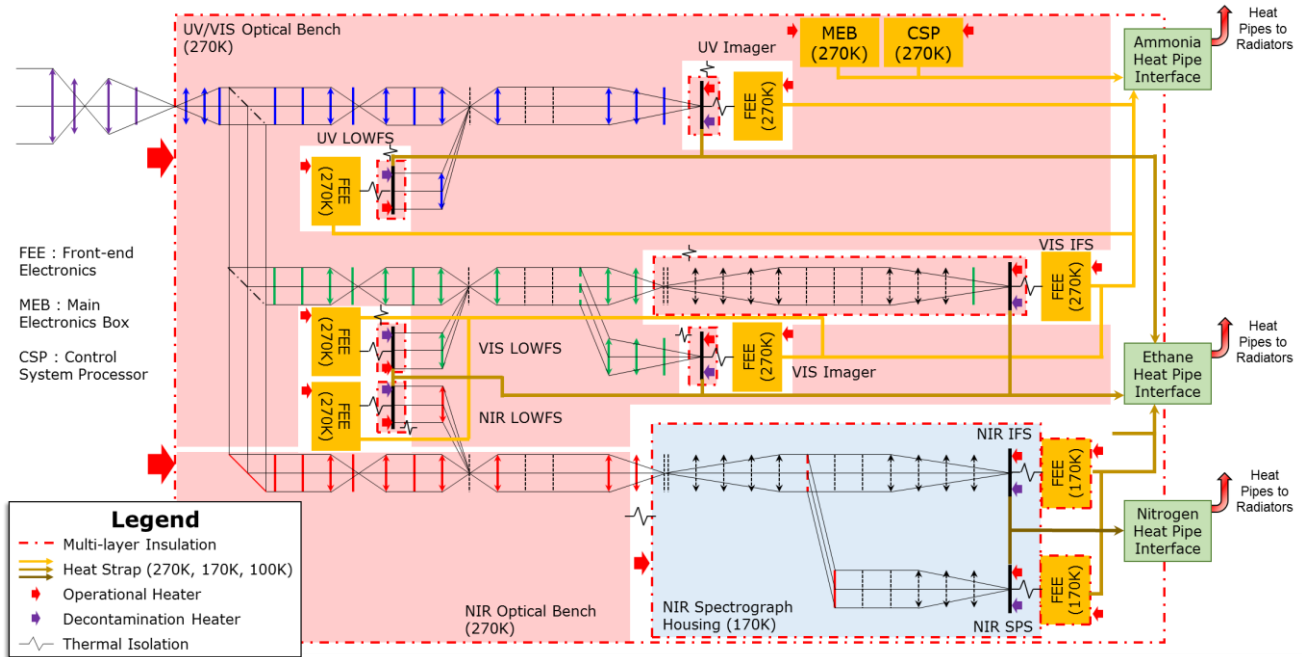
UV/VIS Optical Bench
(270K)

MEB
(270K)

CSP
(270K)

Ammonia
Heat Pipe
Interface

Heat
Pipes to
Radiators

UV Imager

FEE
(270K)

UV LOWFS

FEE
(270K)

FEE : Front-end
Electronics

MEB : Main
Electronics Box

CSP : Control
System Processor

VIS IFS

FEE
(270K)

FEE
(270K)

VIS LOWFS

FEE
(270K)

VIS Imager

Ethane
Heat Pipe
Interface

Heat
Pipes to
Radiators

FEE
(270K)

NIR LOWFS

NIR IFS

FEE
(170K)

Heat
Pipes to
Radiators

Nitrogen
Heat Pipe
Interface

FEE
(170K)

NIR SPS

Legend
Multi-layer Insulation
Heat Strap (270K, 170K, 100K)
Operational Heater
Decontamination Heater
Thermal Isolation

NIR Optical Bench
(270K)

NIR Spectrograph
Housing (170K)